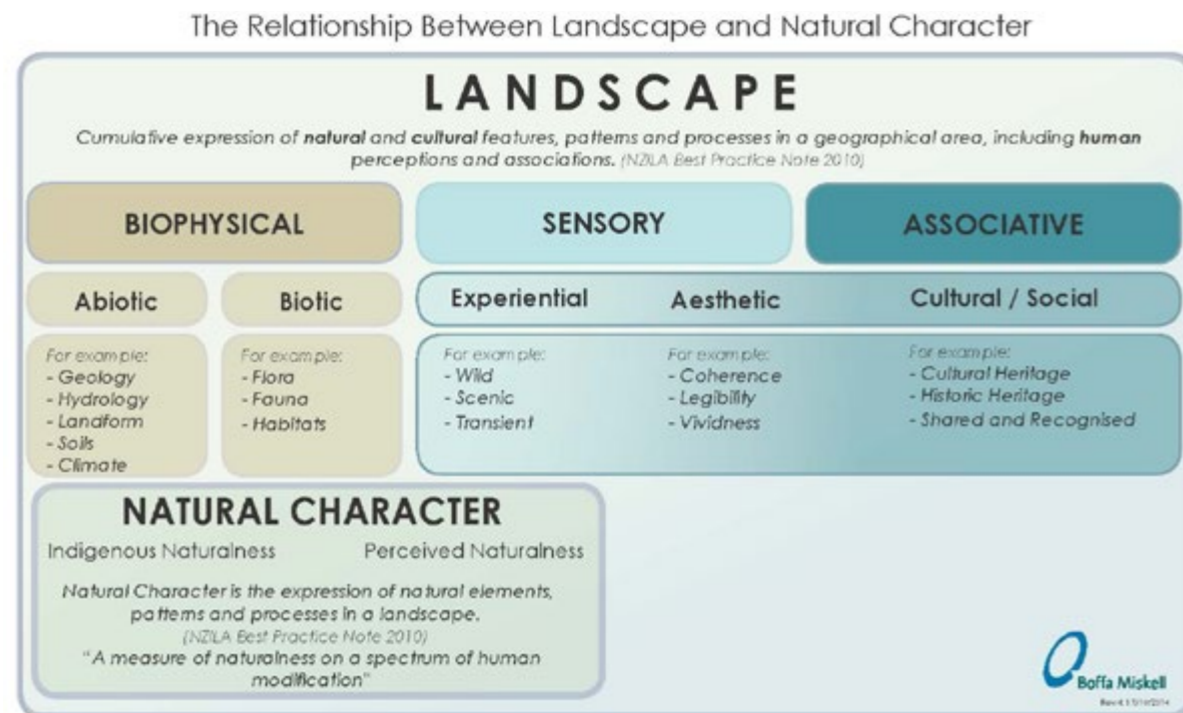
The Relationship Between Landscape and Natural Character

LANDSCAPE

Cumulative expression of **natural** and **cultural** features, patterns and processes in a geographical area, including **human perceptions and associations.** (NZILA Best Practice Note 2010)

BIOPHYSICAL

SENSORY

ASSOCIATIVE

Abiotic

Biotic

Experiential

Aesthetic

Cultural / Social

For example:
- Geology
- Hydrology
- Landform
- Soils
- Climate

For example:
- Flora
- Fauna
- Habitats

For example:
- Wild
- Scenic
- Transient

For example:
- Coherence
- Legibility
- Vividness

For example:
- Cultural Heritage
- Historic Heritage
- Shared and Recognised

NATURAL CHARACTER

Indigenous Naturalness

Perceived Naturalness

Natural Character is the expression of natural elements, patterns and processes in a landscape.
(NZILA Best Practice Note 2010)
"A measure of naturalness on a spectrum of human modification"

Boffa Miskell

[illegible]